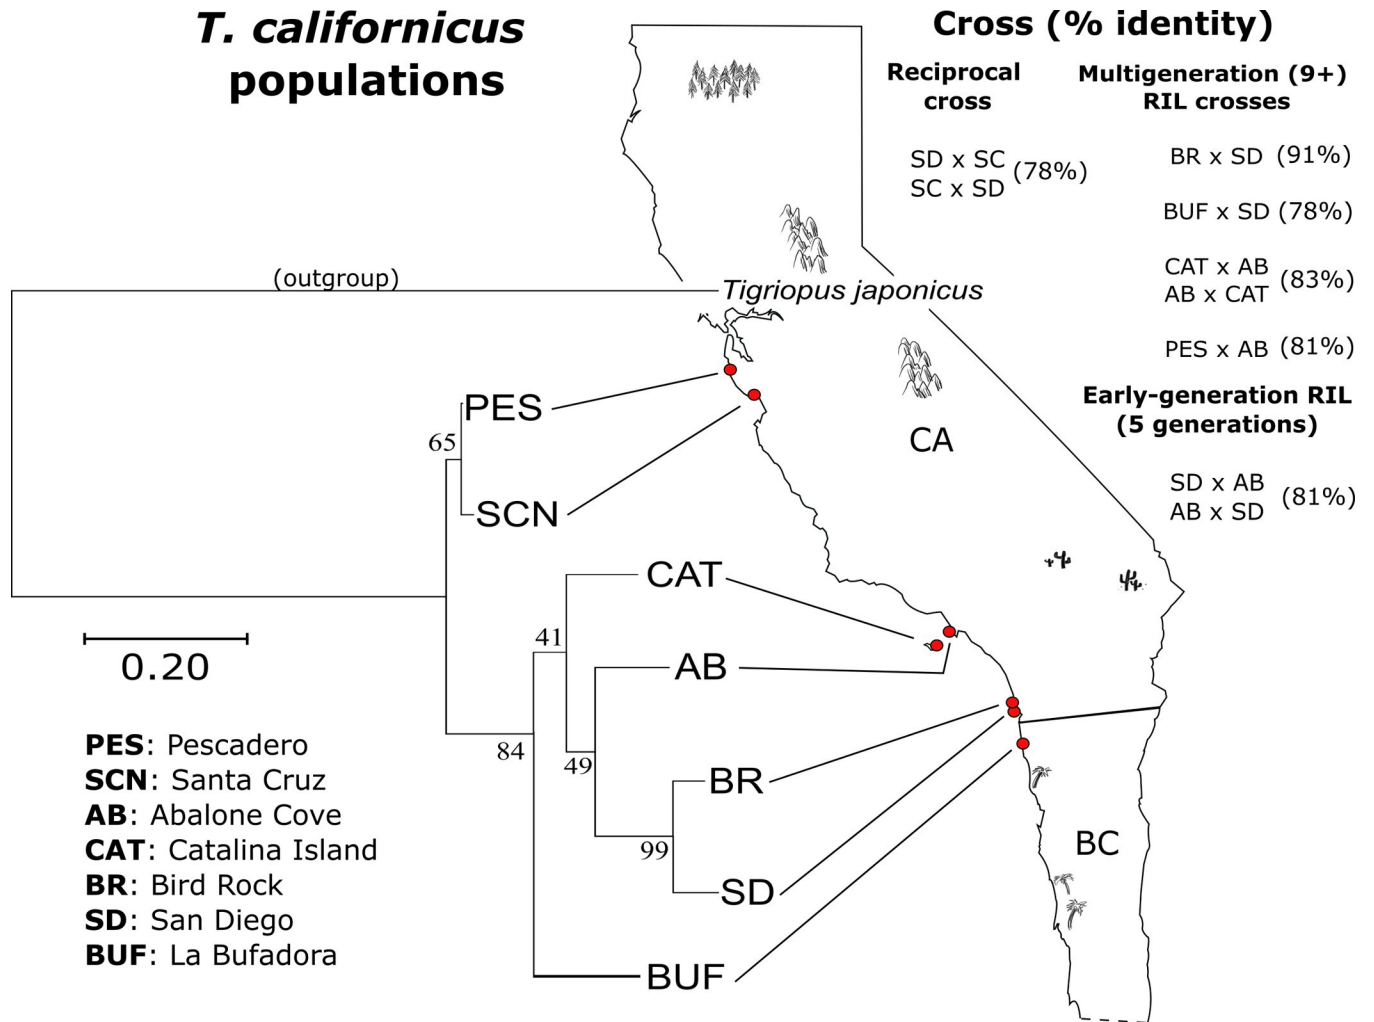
T. californicus populations

Cross (% identity)

Reciprocal cross

Multigeneration (9+) RIL crosses

SD x SC
SC x SD (78%)

BR x SD (91%)

BUF x SD (78%)

CAT x AB
AB x CAT (83%)

PES x AB (81%)

Early-generation RIL (5 generations)

SD x AB
AB x SD (81%)

(outgroup)

Tigriopus japonicus

PES

65

SCN

CA

CAT

41

AB

84

49

BR

99

SD

BUF

BC

0.20

**PES**: Pescadero
**SCN**: Santa Cruz
**AB**: Abalone Cove
**CAT**: Catalina Island
**BR**: Bird Rock
**SD**: San Diego
**BUF**: La Bufadora